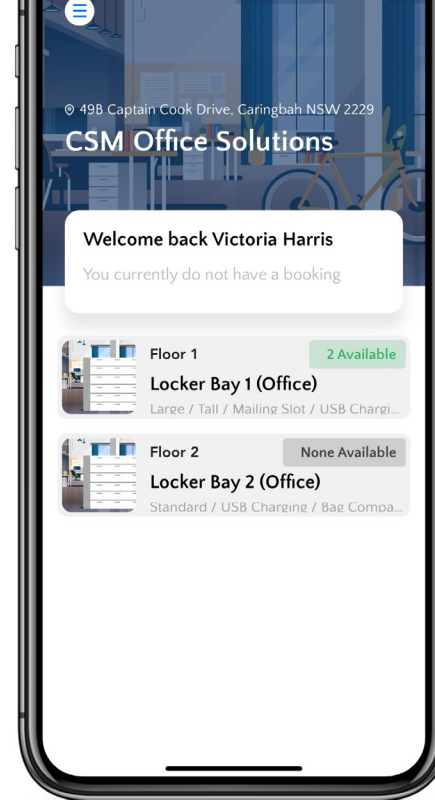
49B Captain Cook Drive, Caringbah NSW 2229

CSM Office Solutions

Welcome back Victoria Harris

You currently do not have a booking

Floor 1

2 Available

Locker Bay 1 (Office)

Large / Tall / Mailing Slot / USB Chargi...

Floor 2

None Available

Locker Bay 2 (Office)

Standard / USB Charging / Bag Compa...